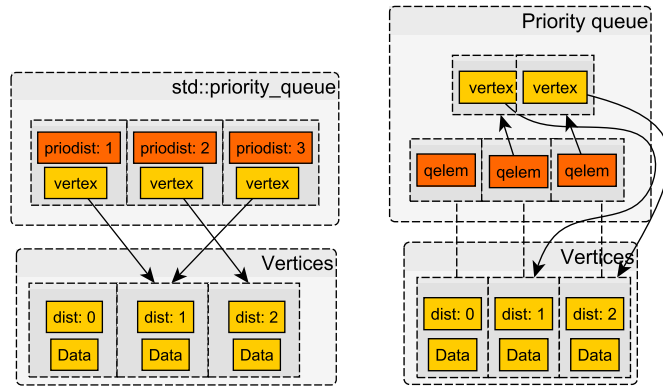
std::priority_queue

priodist: 1
vertex

priodist: 2
vertex

priodist: 3
vertex

Vertices

dist: 0
Data

dist: 1
Data

dist: 2
Data

Priority queue

vertex
vertex

qelem
qelem
qelem

Vertices

dist: 0
Data

dist: 1
Data

dist: 2
Data